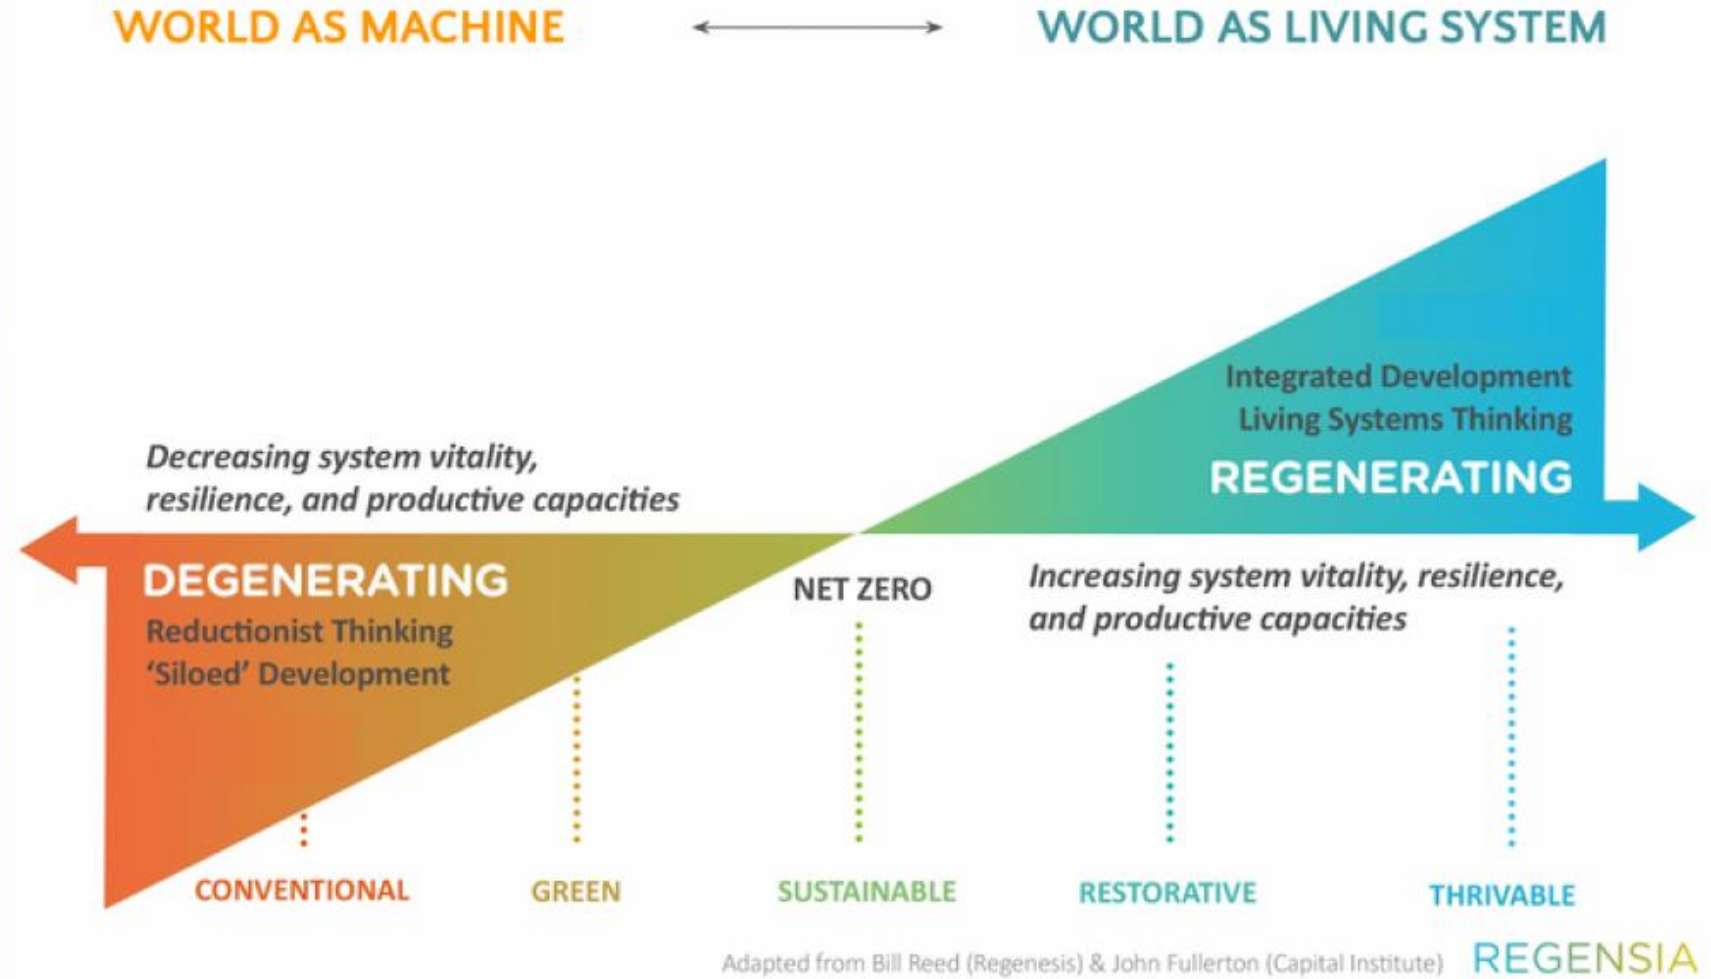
WORLD AS MACHINE

WORLD AS LIVING SYSTEM

Integrated Development
Living Systems Thinking

REGENERATING

Decreasing system vitality, resilience, and productive capacities

DEGENERATING
Reductionist Thinking
'Siloed' Development

NET ZERO

Increasing system vitality, resilience, and productive capacities

CONVENTIONAL

GREEN

SUSTAINABLE

RESTORATIVE

THRIVABLE

Adapted from Bill Reed (Regenesis) & John Fullerton (Capital Institute)

REGENSIA